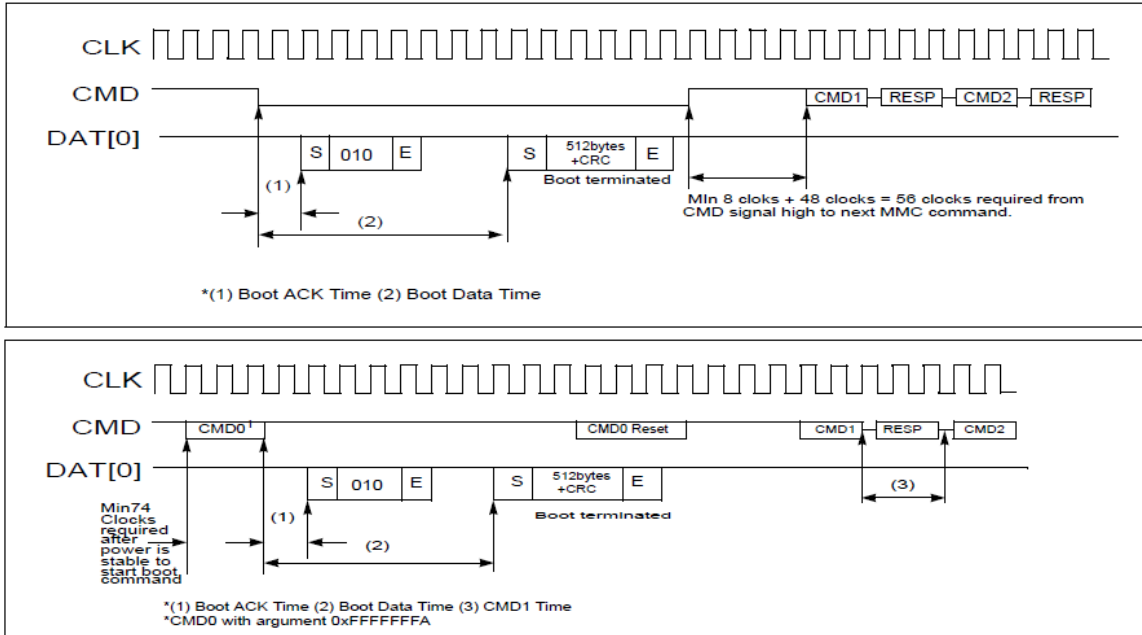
CLK

CMD

DAT[0]

S 010 E

S 512bytes +CRC E

Boot terminated

CMD1 RESP CMD2 RESP

(1)

(2)

MIn 8 cloks + 48 clocks = 56 clocks required from CMD signal high to next MMC command.

*(1) Boot ACK Time (2) Boot Data Time

CLK

CMD

DAT[0]

CMD0$^1$

CMD0 Reset

CMD1 RESP CMD2

S 010 E

S 512bytes +CRC E

Boot terminated

(3)

(1)

(2)

Min74 Clocks required after power is stable to start boot command

*(1) Boot ACK Time (2) Boot Data Time (3) CMD1 Time
*CMD0 with argument 0xFFFFFFFA